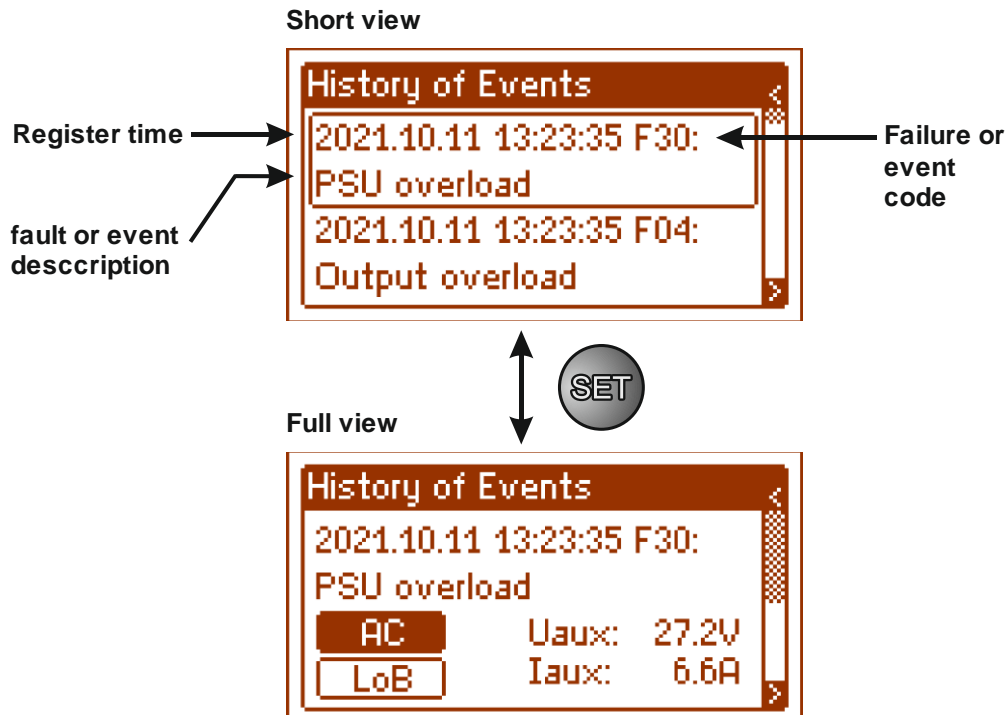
Short view

History of Events

Register time

2021.10.11 13:23:35 F30:

Failure or event code

PSU overload

fault or event desccription

2021.10.11 13:23:35 F04:

Output overload

SET

Full view

History of Events

2021.10.11 13:23:35 F30:

PSU overload

AC

Uaux: 27.2V

LoB

Iaux: 6.6A